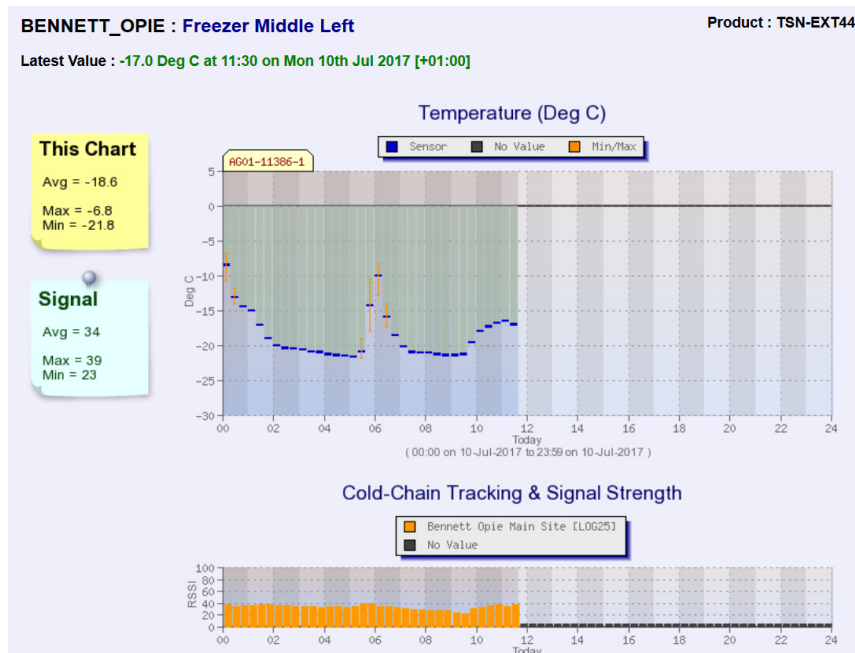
BENNETT_OPIE : Freezer Middle Left

Product : TSN-EXT44

Latest Value : -17.0 Deg C at 11:30 on Mon 10th Jul 2017 [+01:00]

This Chart
Avg = -18.6
Max = -6.8
Min = -21.8

Signal
Avg = 34
Max = 39
Min = 23

Temperature (Deg C)

Sensor
No Value
Min/Max

AG01-11386-1

5
0
-5
-10
-15
-20
-25
-30

Deg C

00 02 04 06 08 10 12 14 16 18 20 22 24

Today
( 00:00 on 10-Jul-2017 to 23:59 on 10-Jul-2017 )

Cold-Chain Tracking & Signal Strength

Bennett Opie Main Site [LOG25]
No Value

100
80
60
40
20
0

RSSI

00 02 04 06 08 10 12 14 16 18 20 22 24

Today